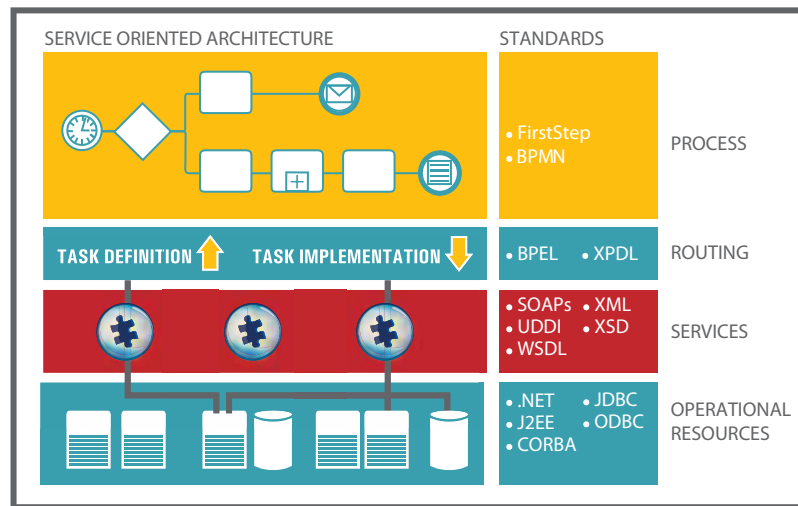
SERVICE ORIENTED ARCHITECTURE

STANDARDS

• FirstStep
• BPMN

PROCESS

TASK DEFINITION

TASK IMPLEMENTATION

• BPEL • XPDL

ROUTING

• SOAPs • XML
• UDDI • XSD
• WSDL

SERVICES

• .NET • JDBC
• J2EE • ODBC
• CORBA

OPERATIONAL RESOURCES